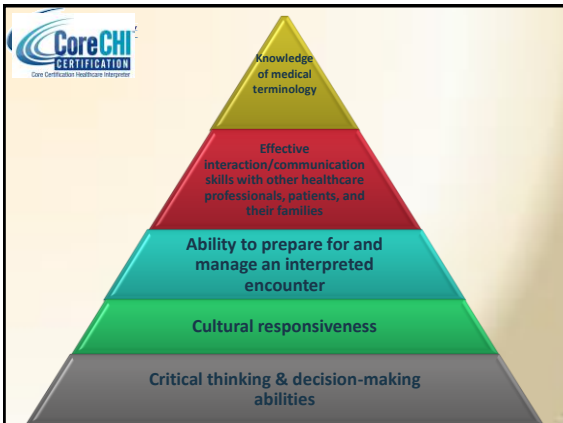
CoreCHI
CERTIFICATION
Core Certification Healthcare Interpreter

Knowledge of medical terminology

Effective interaction/communication skills with other healthcare professionals, patients, and their families

Ability to prepare for and manage an interpreted encounter

Cultural responsiveness

Critical thinking & decision-making abilities